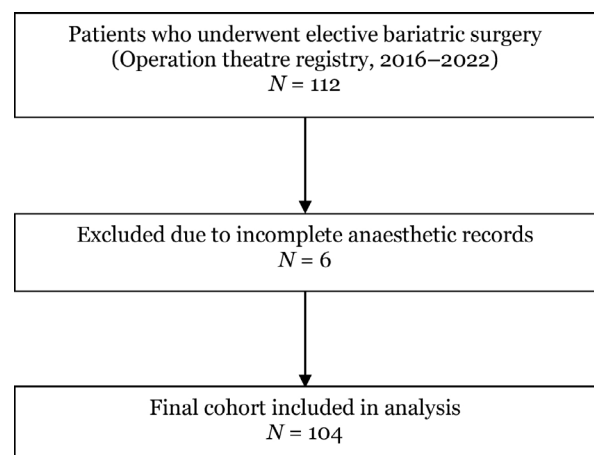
Patients who underwent elective bariatric surgery
(Operation theatre registry, 2016–2022)
$N = 112$

Excluded due to incomplete anaesthetic records
$N = 6$

Final cohort included in analysis
$N = 104$